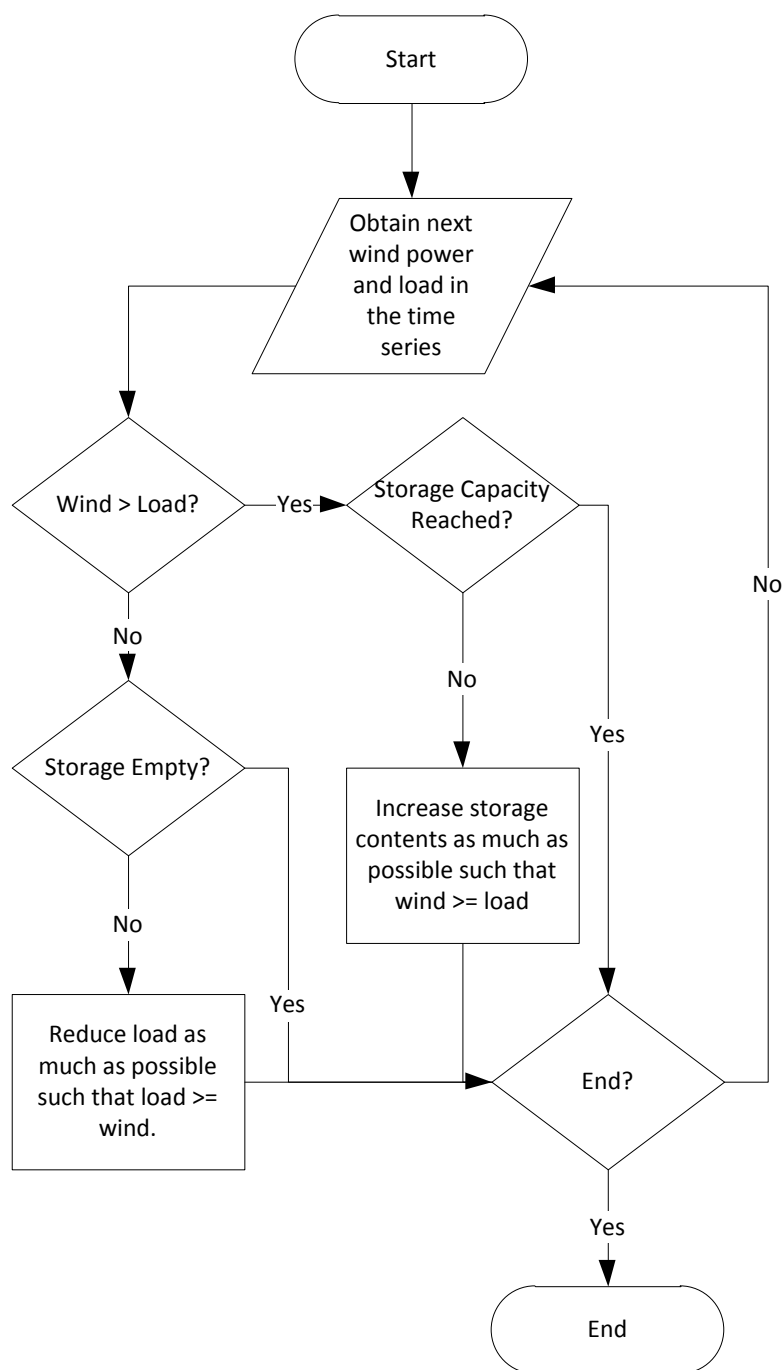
Start

Obtain next wind power and load in the time series

Wind > Load?

Yes

Storage Capacity Reached?

No

No

No

Storage Empty?

Yes

Increase storage contents as much as possible such that wind >= load

No

Yes

Reduce load as much as possible such that load >= wind.

End?

Yes

End